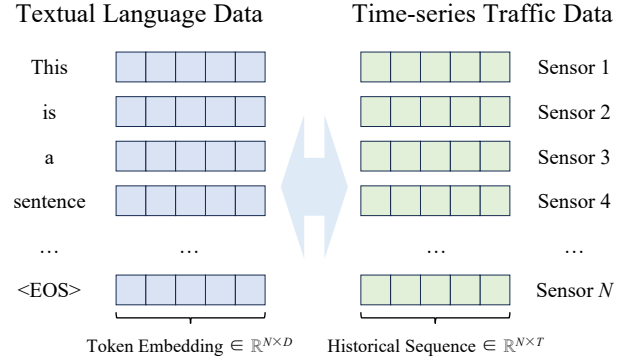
Textual Language Data

This

is

a

sentence

…

<EOS>

…

Token Embedding $\in \mathbb{R}^{N\times D}$

Time-series Traffic Data

Sensor 1

Sensor 2

Sensor 3

Sensor 4

…

Sensor $N$

…

Historical Sequence $\in \mathbb{R}^{N\times T}$